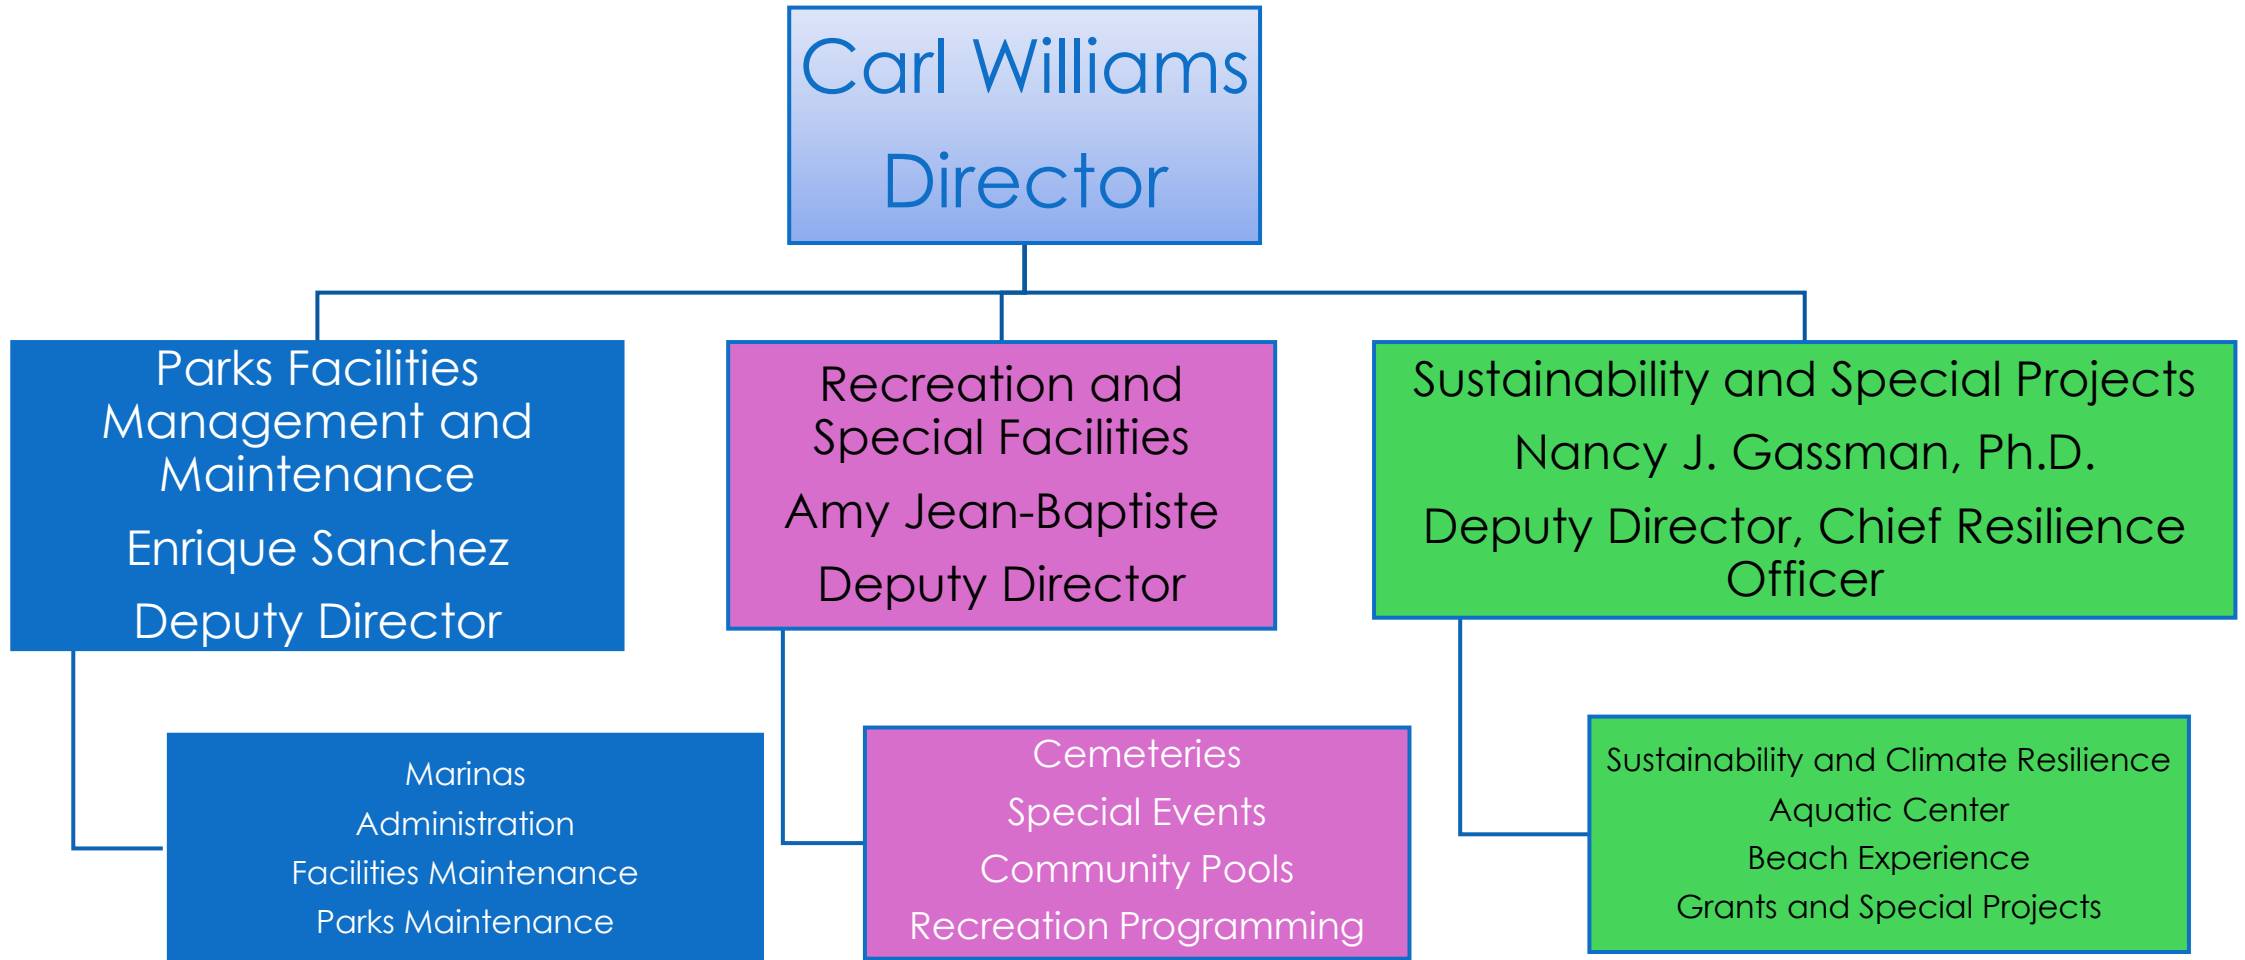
Carl Williams
Director

Parks Facilities Management and Maintenance
Enrique Sanchez
Deputy Director

Marinas
Administration
Facilities Maintenance
Parks Maintenance

Recreation and Special Facilities
Amy Jean-Baptiste
Deputy Director

Cemeteries
Special Events
Community Pools
Recreation Programming

Sustainability and Special Projects
Nancy J. Gassman, Ph.D.
Deputy Director, Chief Resilience Officer

Sustainability and Climate Resilience
Aquatic Center
Beach Experience
Grants and Special Projects